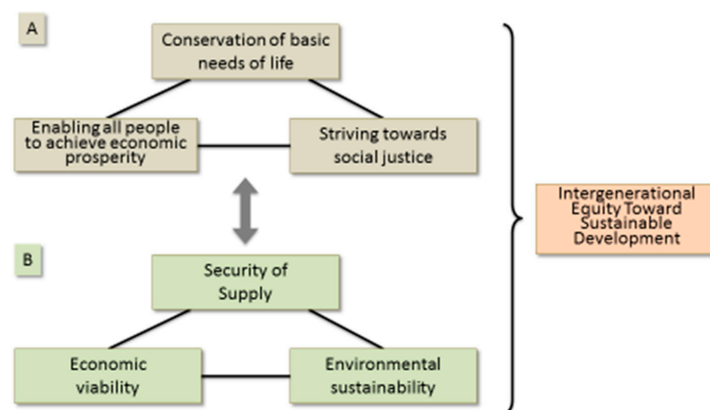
A

Conservation of basic needs of life

Enabling all people to achieve economic prosperity

Striving towards social justice

B

Security of Supply

Economic viability

Environmental sustainability

Intergenerational Equity Toward Sustainable Development